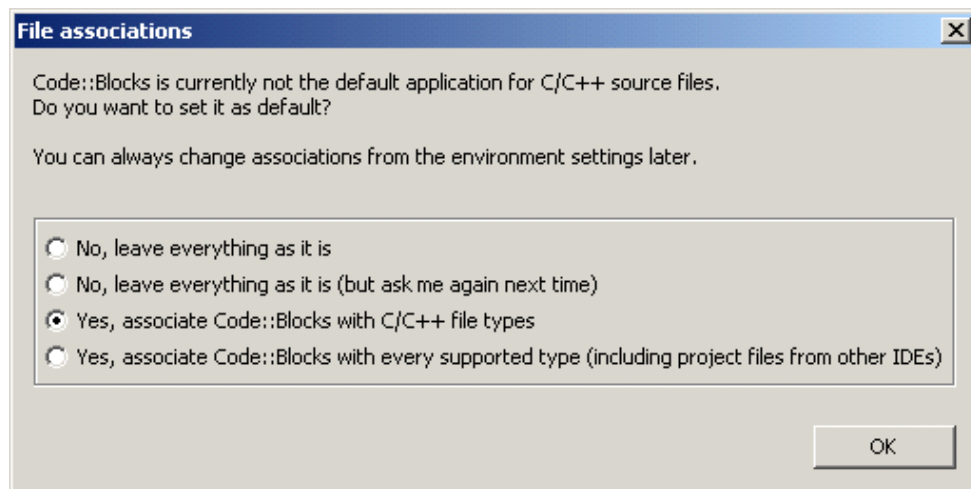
File associations

Code::Blocks is currently not the default application for C/C++ source files.
Do you want to set it as default?

You can always change associations from the environment settings later.

No, leave everything as it is
No, leave everything as it is (but ask me again next time)
Yes, associate Code::Blocks with C/C++ file types
Yes, associate Code::Blocks with every supported type (including project files from other IDEs)

OK